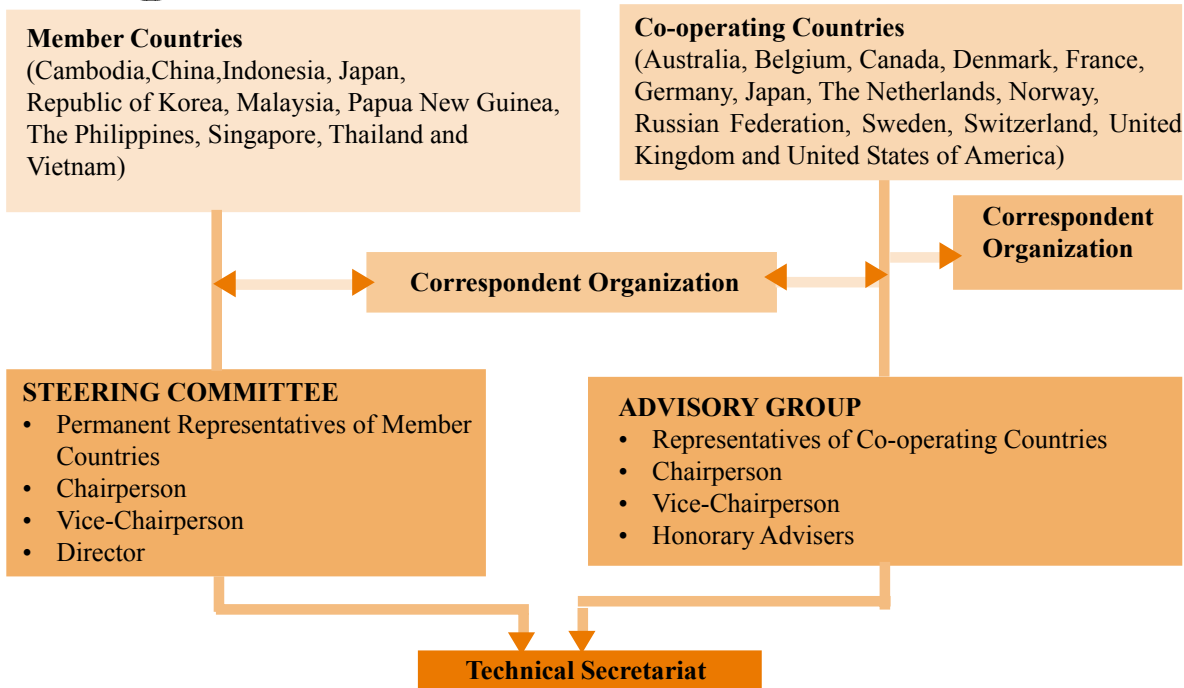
**Member Countries**
(Cambodia,China,Indonesia, Japan, Republic of Korea, Malaysia, Papua New Guinea, The Philippines, Singapore, Thailand and Vietnam)

**Co-operating Countries**
(Australia, Belgium, Canada, Denmark, France, Germany, Japan, The Netherlands, Norway, Russian Federation, Sweden, Switzerland, United Kingdom and United States of America)

**Correspondent Organization**

**Correspondent Organization**

**STEERING COMMITTEE**
- Permanent Representatives of Member Countries
- Chairperson
- Vice-Chairperson
- Director

**ADVISORY GROUP**
- Representatives of Co-operating Countries
- Chairperson
- Vice-Chairperson
- Honorary Advisers

**Technical Secretariat**